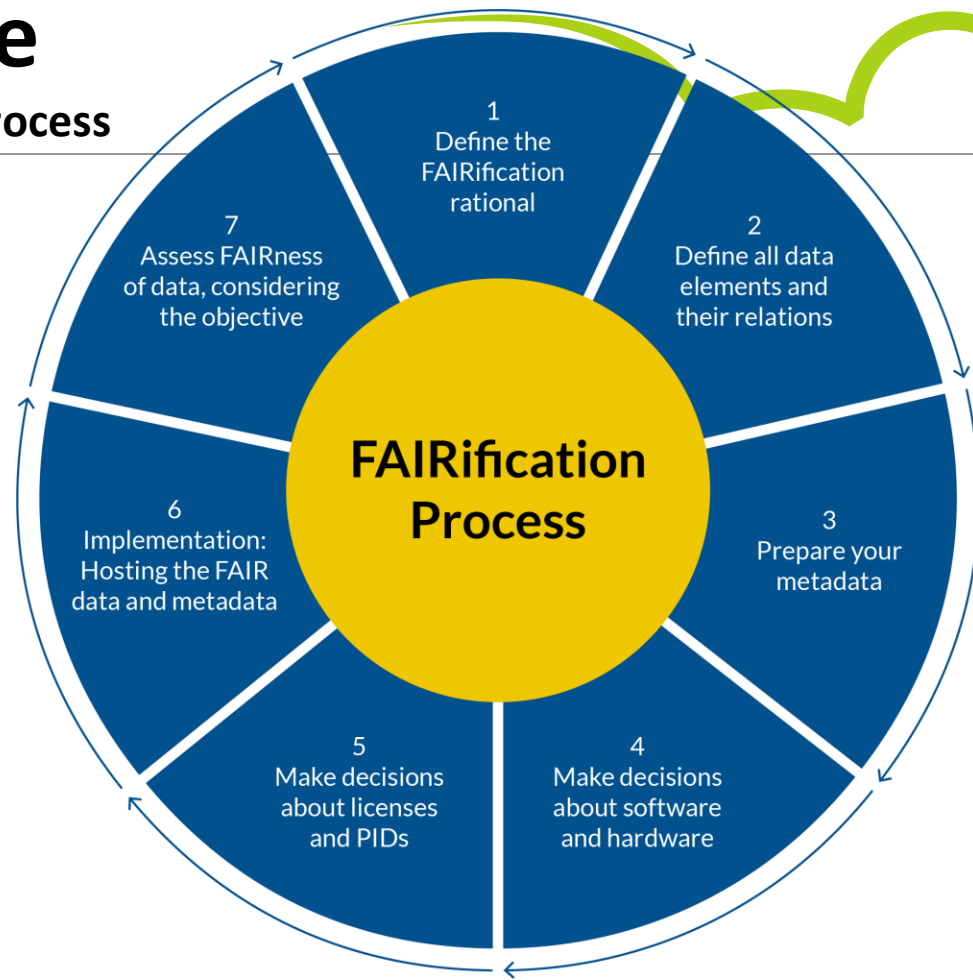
e

ocess

1
Define the FAIRification rational

2
Define all data elements and their relations

3
Prepare your metadata

4
Make decisions about software and hardware

5
Make decisions about licenses and PIDs

6
Implementation: Hosting the FAIR data and metadata

7
Assess FAIRness of data, considering the objective

FAIRification Process